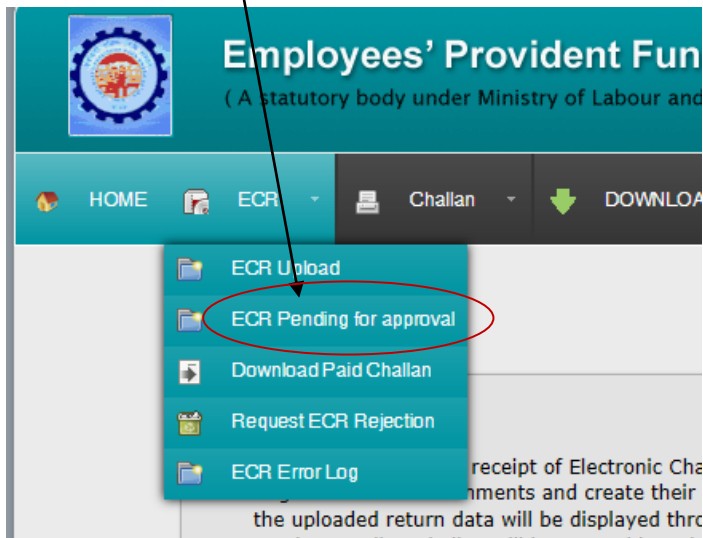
Employees' Provident Fun
( A statutory body under Ministry of Labour and

HOME ECR Challan DOWNLOA

ECR Upload
ECR Pending for approval
Download Paid Challan
Request ECR Rejection
ECR Error Log

receipt of Electronic Cha
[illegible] nments and create their
the uploaded return data will be displayed thro
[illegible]